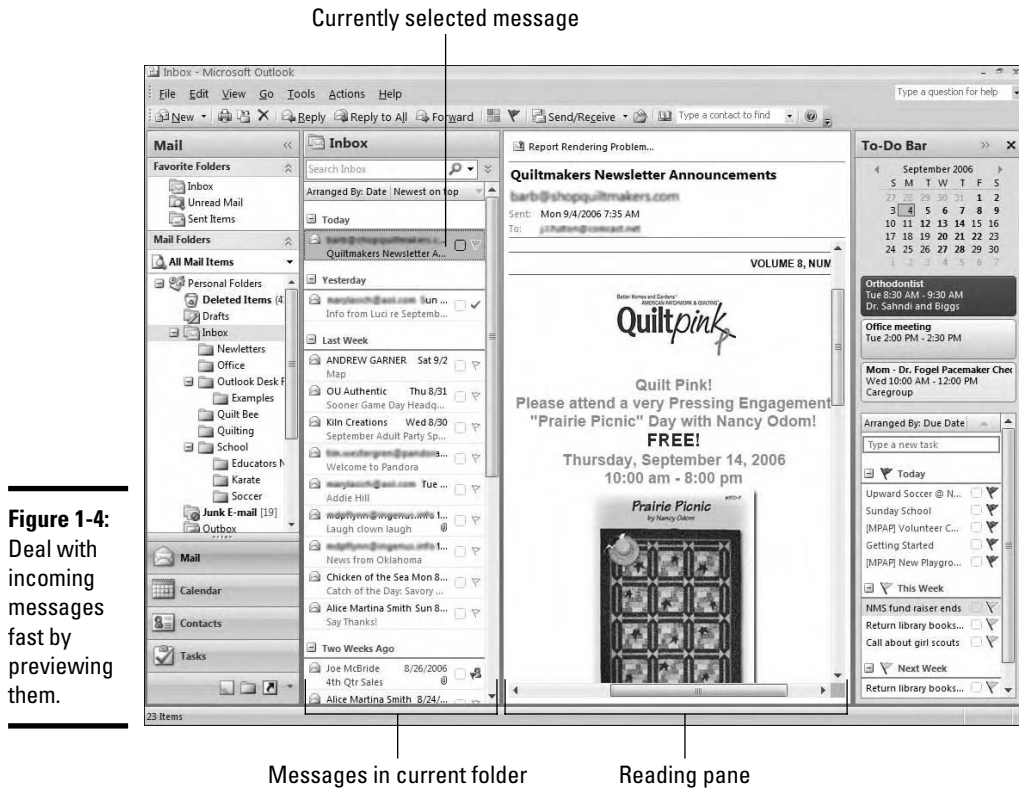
Currently selected message

Inbox - Microsoft Outlook

File Edit View Go Tools Actions Help

Type a question for help

New Reply Reply to All Forward Send/Receive Type a contact to find

Mail

Favorite Folders

Inbox

Unread Mail

Sent Items

Mail Folders

All Mail Items

Personal Folders

Deleted Items (4

Drafts

Inbox

Newletters

Office

Outlook Desk F

Examples

Quilt Bee

Quilting

School

Educators N

Karate

Soccer

Junk E-mail [19]

Outbox

Mail

Calendar

Contacts

Tasks

23 Items

Inbox

Search Inbox

Arranged By: Date Newest on top

Today

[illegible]

Quiltmakers Newsletter A...

Yesterday

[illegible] Sun ...

Info from Luci re Septemb...

Last Week

ANDREW GARNER Sat 9/2

Map

OU Authentic Thu 8/31

Sooner Game Day Headqu...

Kiln Creations Wed 8/30

September Adult Party Sp...

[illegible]

Welcome to Pandora

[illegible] Tue ...

Addie Hill

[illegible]

Laugh clown laugh

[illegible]

News from Oklahoma

Chicken of the Sea Mon 8...

Catch of the Day: Savory ...

Alice Martina Smith Sun 8...

Say Thanks!

Two Weeks Ago

Joe McBride 8/26/2006

4th Qtr Sales

Alice Martina Smith 8/24/...

Report Rendering Problem...

Quiltmakers Newsletter Announcements

barb@shopquiltmakers.com

Sent: Mon 9/4/2006 7:35 AM

To: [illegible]

VOLUME 8, NUM

Better Homes and Gardens AMERICAN PATCHWORK & QUILTING

Quiltpink

Quilt Pink!

Please attend a very Pressing Engagement

"Prairie Picnic" Day with Nancy Odom!

FREE!

Thursday, September 14, 2006

10:00 am - 8:00 pm

Prairie Picnic

by Nancy Odom

To-Do Bar

September 2006

| S | M | T | W | T | F | S |
|---|---|---|---|---|---|---|
| 27 | 28 | 29 | 30 | 31 | 1 | 2 |
| 3 | 4 | 5 | 6 | 7 | 8 | 9 |
| 10 | 11 | 12 | 13 | 14 | 15 | 16 |
| 17 | 18 | 19 | 20 | 21 | 22 | 23 |
| 24 | 25 | 26 | 27 | 28 | 29 | 30 |
| 1 | 2 | 3 | 4 | 5 | 6 | 7 |

Orthodontist

Tue 8:30 AM - 9:30 AM

Dr. Sahndi and Biggs

Office meeting

Tue 2:00 PM - 2:30 PM

Mom - Dr. Fogel Pacemaker Chec

Wed 10:00 AM - 12:00 PM

Caregroup

Arranged By: Due Date

Type a new task

Today

Upward Soccer @ N...

Sunday School

[MPAP] Volunteer C...

Getting Started

[MPAP] New Playgro...

This Week

NMS fund raiser ends

Return library books...

Call about girl scouts

Next Week

Return library books...

Figure 1-4: Deal with incoming messages fast by previewing them.

Messages in current folder

Reading pane